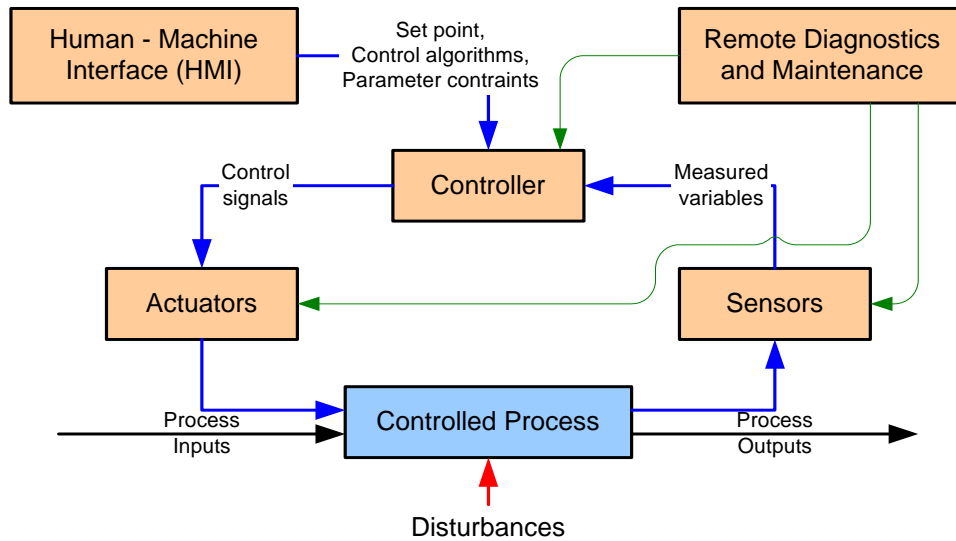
Human - Machine Interface (HMI)

Set point, Control algorithms, Parameter contraints

Remote Diagnostics and Maintenance

Control signals

Controller

Measured variables

Actuators

Sensors

Process Inputs

Controlled Process

Process Outputs

Disturbances